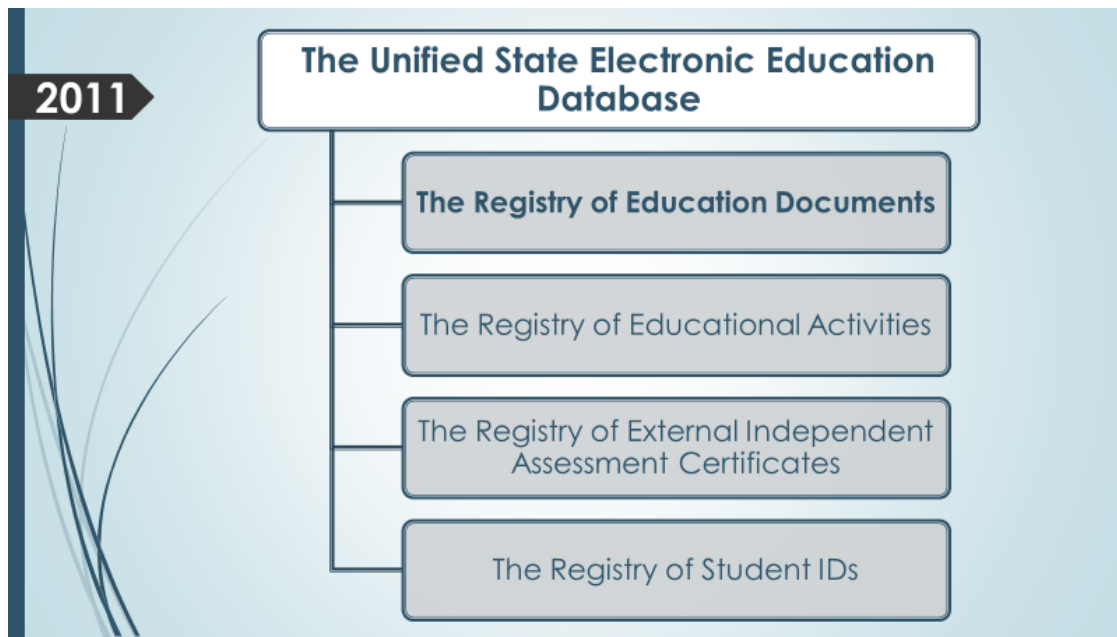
2011

The Unified State Electronic Education Database

The Registry of Education Documents

The Registry of Educational Activities

The Registry of External Independent Assessment Certificates

The Registry of Student IDs